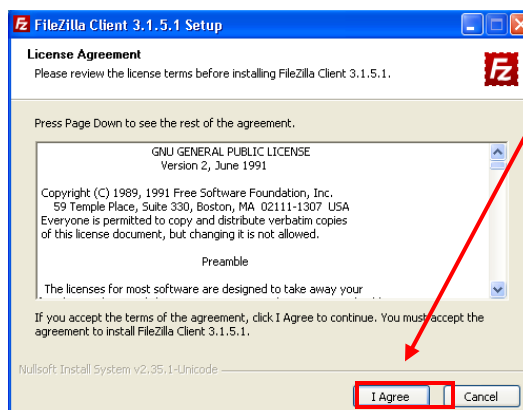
FileZilla Client 3.1.5.1 Setup

License Agreement
Please review the license terms before installing FileZilla Client 3.1.5.1.

Press Page Down to see the rest of the agreement.

GNU GENERAL PUBLIC LICENSE
Version 2, June 1991

Copyright (C) 1989, 1991 Free Software Foundation, Inc.
59 Temple Place, Suite 330, Boston, MA 02111-1307 USA
Everyone is permitted to copy and distribute verbatim copies
of this license document, but changing it is not allowed.

Preamble

The licenses for most software are designed to take away your

If you accept the terms of the agreement, click I Agree to continue. You must accept the agreement to install FileZilla Client 3.1.5.1.

Nullsoft Install System v2.35.1-Unicode

I Agree

Cancel